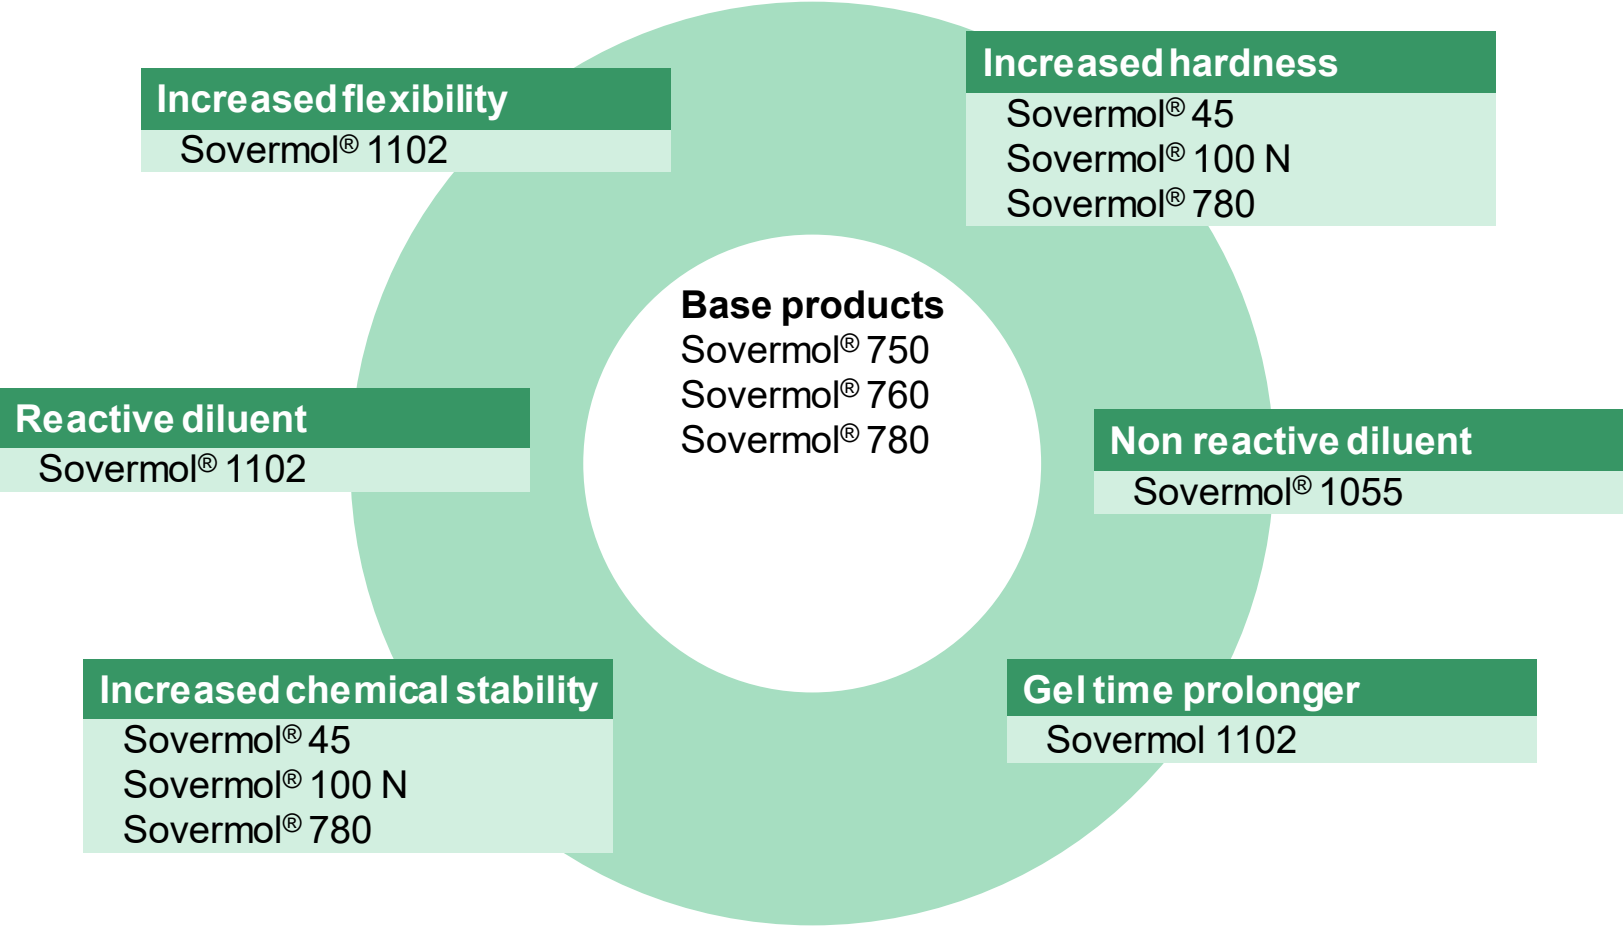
Increased flexibility
Sovermol® 1102

Increased hardness
Sovermol® 45
Sovermol® 100 N
Sovermol® 780

Base products
Sovermol® 750
Sovermol® 760
Sovermol® 780

Reactive diluent
Sovermol® 1102

Non reactive diluent
Sovermol® 1055

Increased chemical stability
Sovermol® 45
Sovermol® 100 N
Sovermol® 780

Gel time prolonger
Sovermol 1102